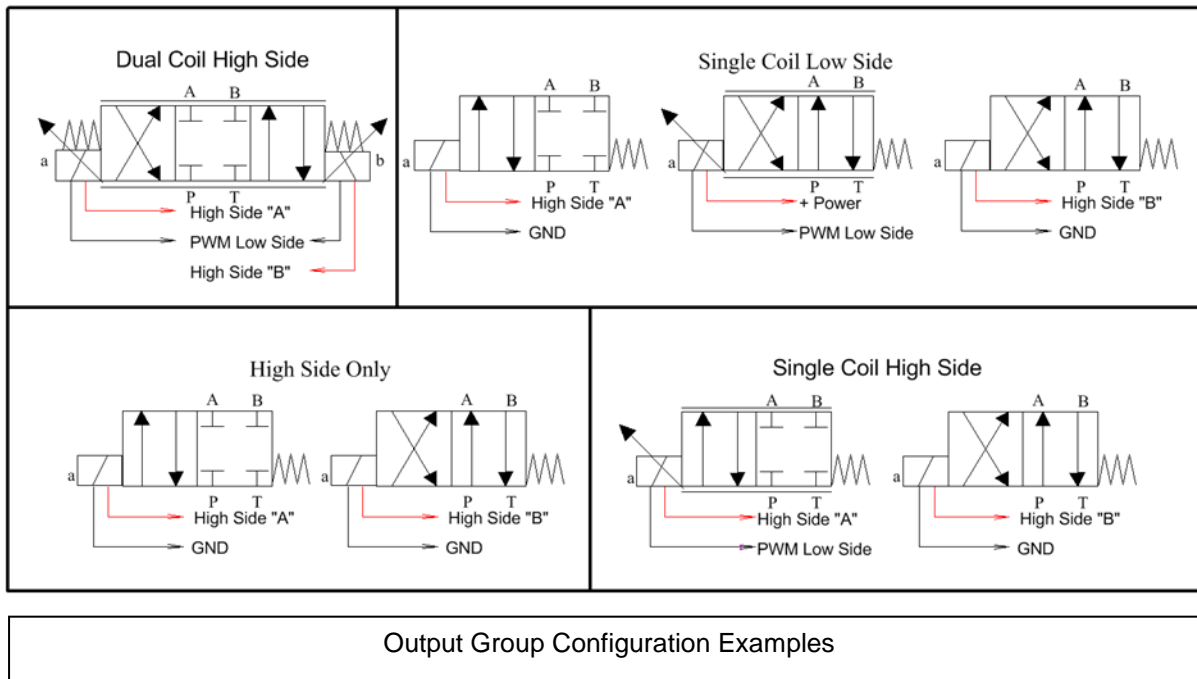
Dual Coil High Side

A B

a b

P T

High Side "A"

PWM Low Side

High Side "B"

Single Coil Low Side

A B

a

P T

High Side "A"

GND

A B

a

P T

+ Power

PWM Low Side

A B

a

P T

High Side "B"

GND

High Side Only

A B

a

P T

High Side "A"

GND

A B

a

P T

High Side "B"

GND

Single Coil High Side

A B

a

P T

High Side "A"

PWM Low Side

A B

a

P T

High Side "B"

GND

Output Group Configuration Examples